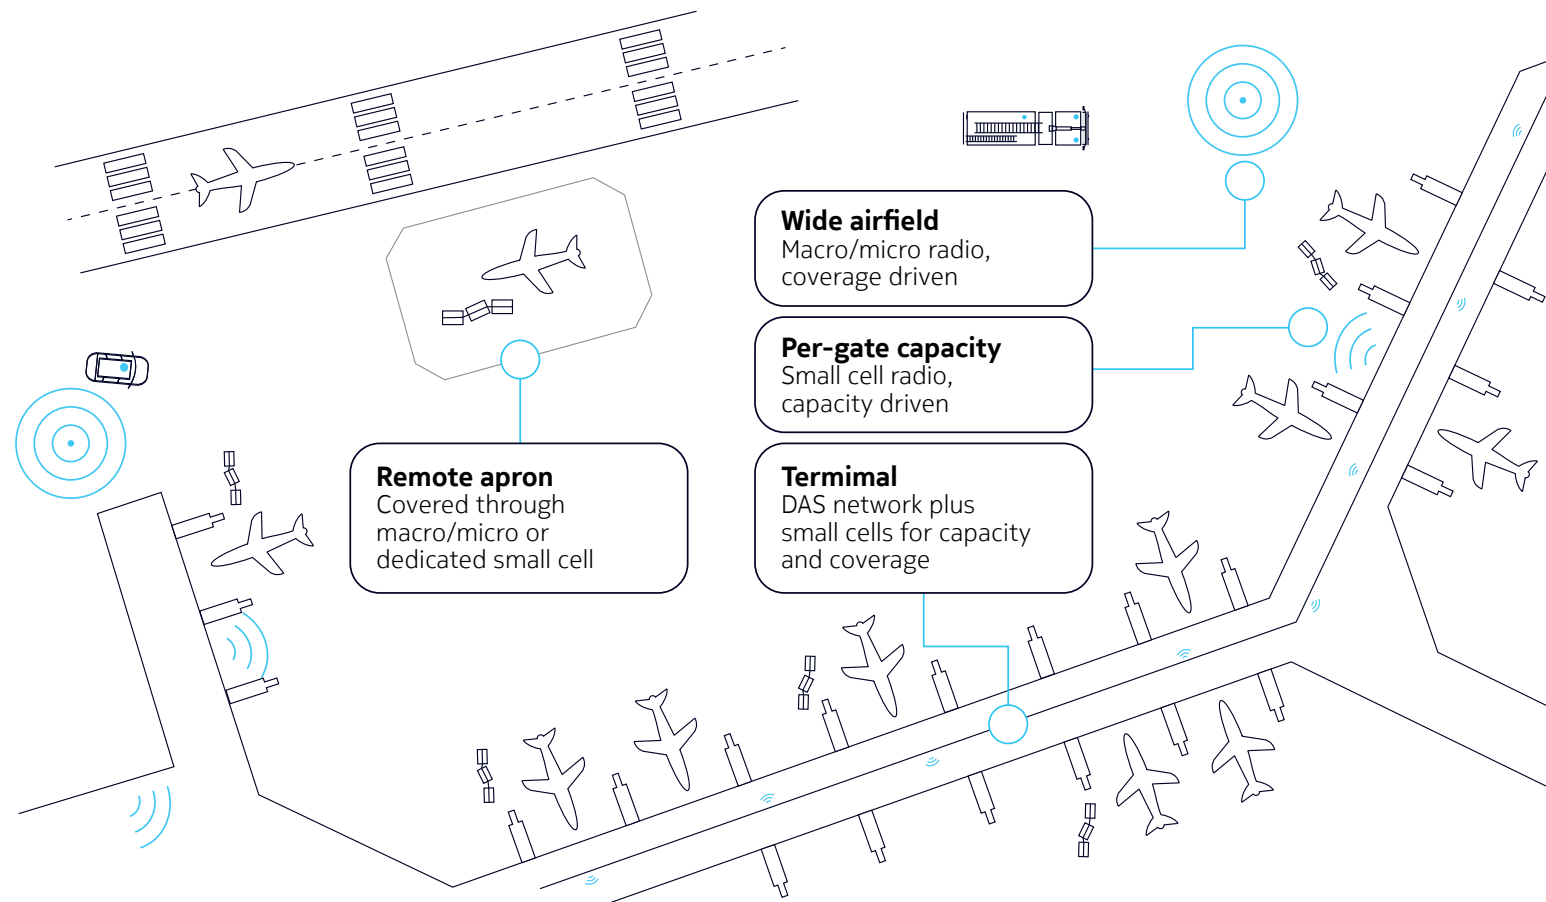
Wide airfield
Macro/micro radio, coverage driven

Per-gate capacity
Small cell radio, capacity driven

Remote apron
Covered through macro/micro or dedicated small cell

Termimal
DAS network plus small cells for capacity and coverage